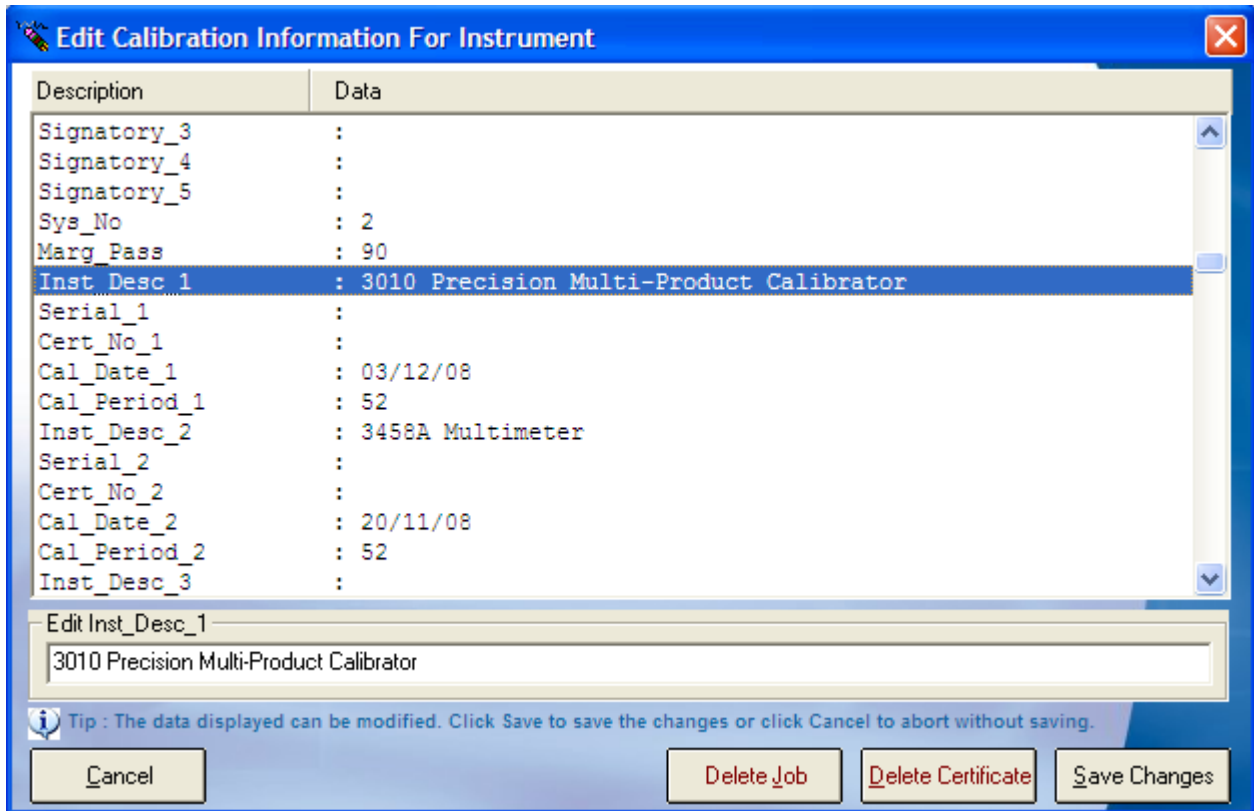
Edit Calibration Information For Instrument

| Description | Data |
|---|---|
| Signatory_3 | : |
| Signatory_4 | : |
| Signatory_5 | : |
| Sys_No | : 2 |
| Marg_Pass | : 90 |
| Inst_Desc_1 | : 3010 Precision Multi-Product Calibrator |
| Serial_1 | : |
| Cert_No_1 | : |
| Cal_Date_1 | : 03/12/08 |
| Cal_Period_1 | : 52 |
| Inst_Desc_2 | : 3458A Multimeter |
| Serial_2 | : |
| Cert_No_2 | : |
| Cal_Date_2 | : 20/11/08 |
| Cal_Period_2 | : 52 |
| Inst_Desc_3 | : |

Edit Inst_Desc_1

3010 Precision Multi-Product Calibrator

Tip : The data displayed can be modified. Click Save to save the changes or click Cancel to abort without saving.

Cancel

Delete Job

Delete Certificate

Save Changes